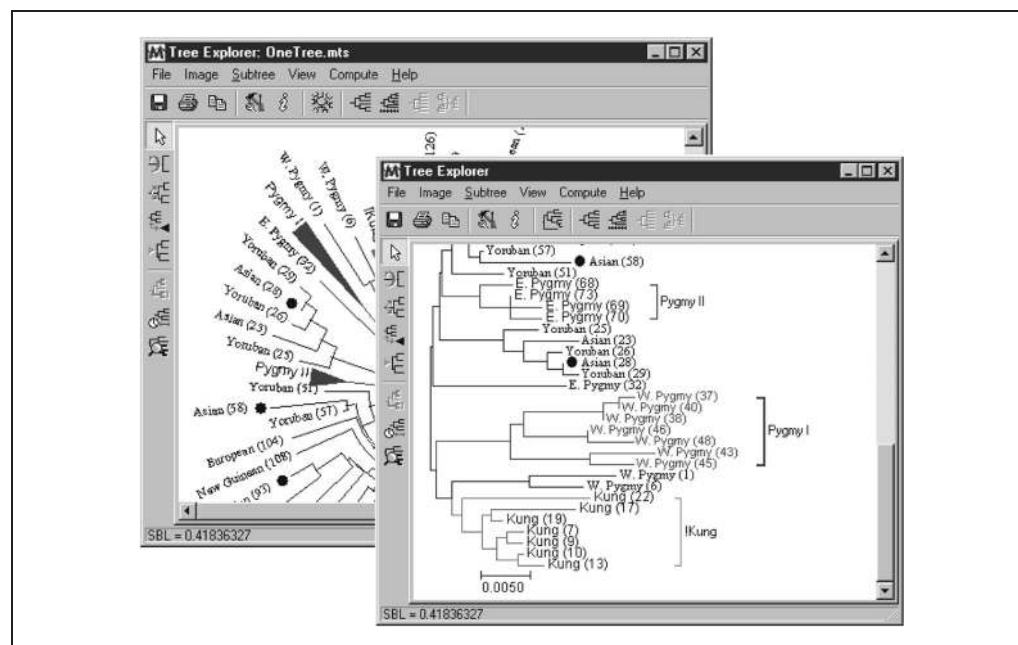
Tree Explorer: OneTree.mts

File Image Subtree View Compute Help

W. Pygmy (1)
W. Pygmy (6)
!Kung
Pygmy I
E. Pygmy (32)
Yoruban (29)
Asian (28)
Yoruban (26)
Asian 23
Yoruban (25)
Pygmy II
Yoruban (51)
Asian (58)
Yoruban (57)
European (104)
New Guinean (108)
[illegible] (93)

SBL = 0.41836327

Tree Explorer

File Image Subtree View Compute Help

Yoruban (57)
Asian (58)
Yoruban (51)
E. Pygmy (68)
E. Pygmy (73)
E. Pygmy (69)
E. Pygmy (70)
Pygmy II
Yoruban (25)
Asian (23)
Yoruban (26)
Asian (28)
Yoruban (29)
E. Pygmy (32)
W. Pygmy (37)
W. Pygmy (40)
W. Pygmy (38)
W. Pygmy (46)
W. Pygmy (48)
W. Pygmy (43)
W. Pygmy (45)
Pygmy I
W. Pygmy (1)
W. Pygmy (6)
Kung (22)
Kung (17)
Kung (19)
Kung (7)
Kung (9)
Kung (10)
Kung (13)
!Kung
0.0050

SBL = 0.41836327